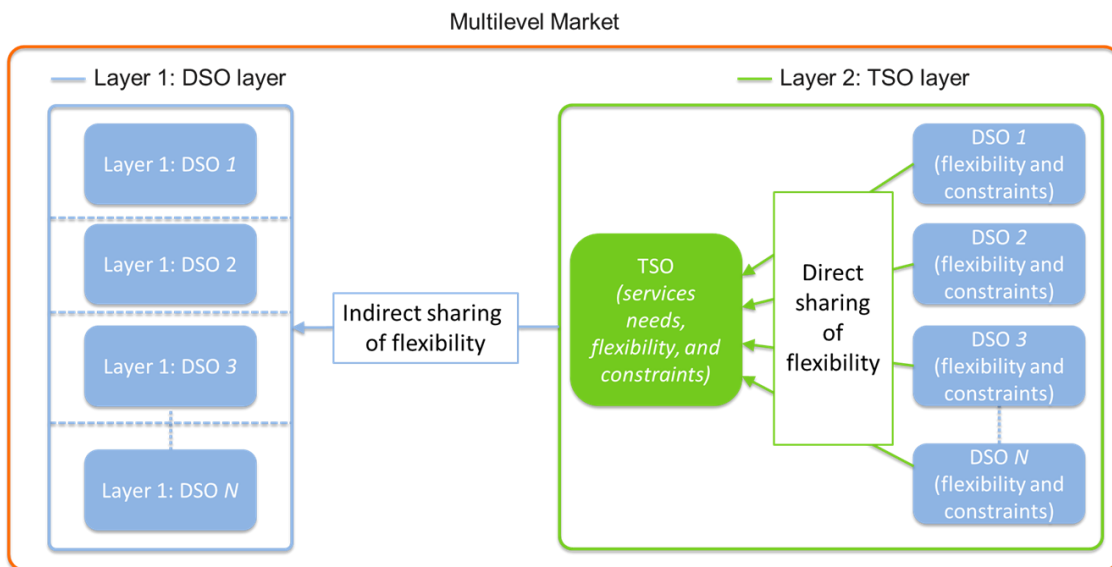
Multilevel Market

Layer 1: DSO layer

Layer 1: DSO *1*

Layer 1: DSO 2

Layer 1: DSO *3*

Layer 1: DSO *N*

Indirect sharing of flexibility

Layer 2: TSO layer

TSO *(services needs, flexibility, and constraints)*

Direct sharing of flexibility

DSO *1* (flexibility and constraints)

DSO *2* (flexibility and constraints)

DSO *3* (flexibility and constraints)

DSO *N* (flexibility and constraints)